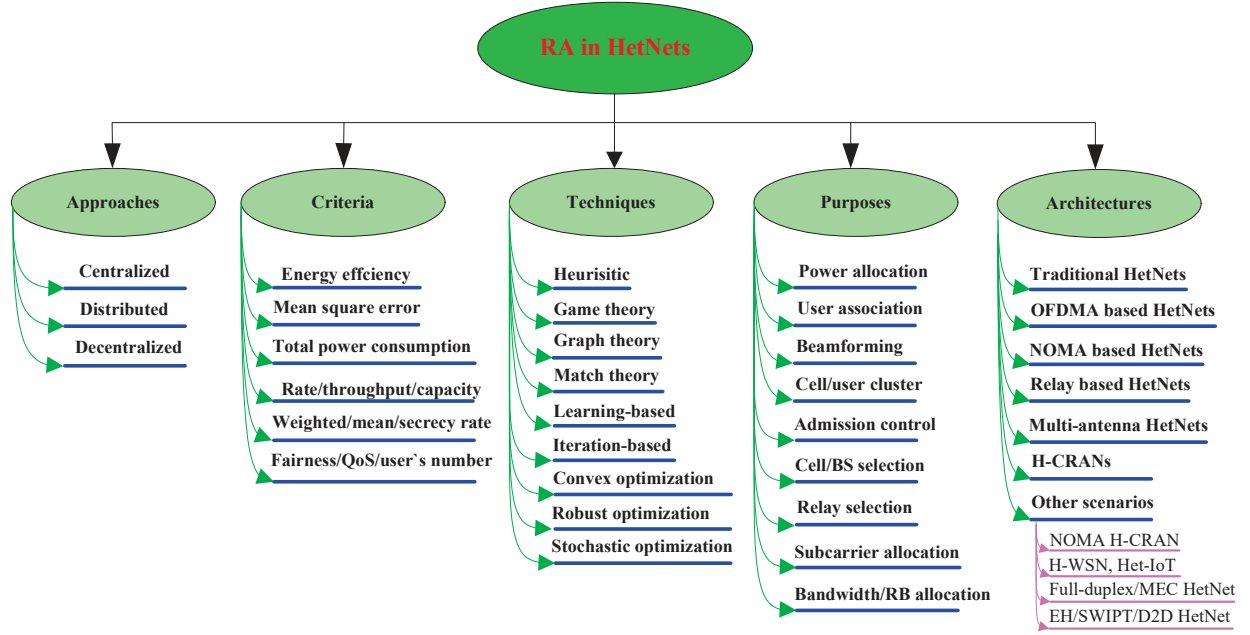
RA in HetNets

Approaches
Centralized
Distributed
Decentralized

Criteria
Energy effciency
Mean square error
Total power consumption
Rate/throughput/capacity
Weighted/mean/secrecy rate
Fairness/QoS/user`s number

Techniques
Heurisitic
Game theory
Graph theory
Match theory
Learning-based
Iteration-based
Convex optimization
Robust optimization
Stochastic optimization

Purposes
Power allocation
User association
Beamforming
Cell/user cluster
Admission control
Cell/BS selection
Relay selection
Subcarrier allocation
Bandwidth/RB allocation

Architectures
Traditional HetNets
OFDMA based HetNets
NOMA based HetNets
Relay based HetNets
Multi-antenna HetNets
H-CRANs
Other scenarios
NOMA H-CRAN
H-WSN, Het-IoT
Full-duplex/MEC HetNet
EH/SWIPT/D2D HetNet